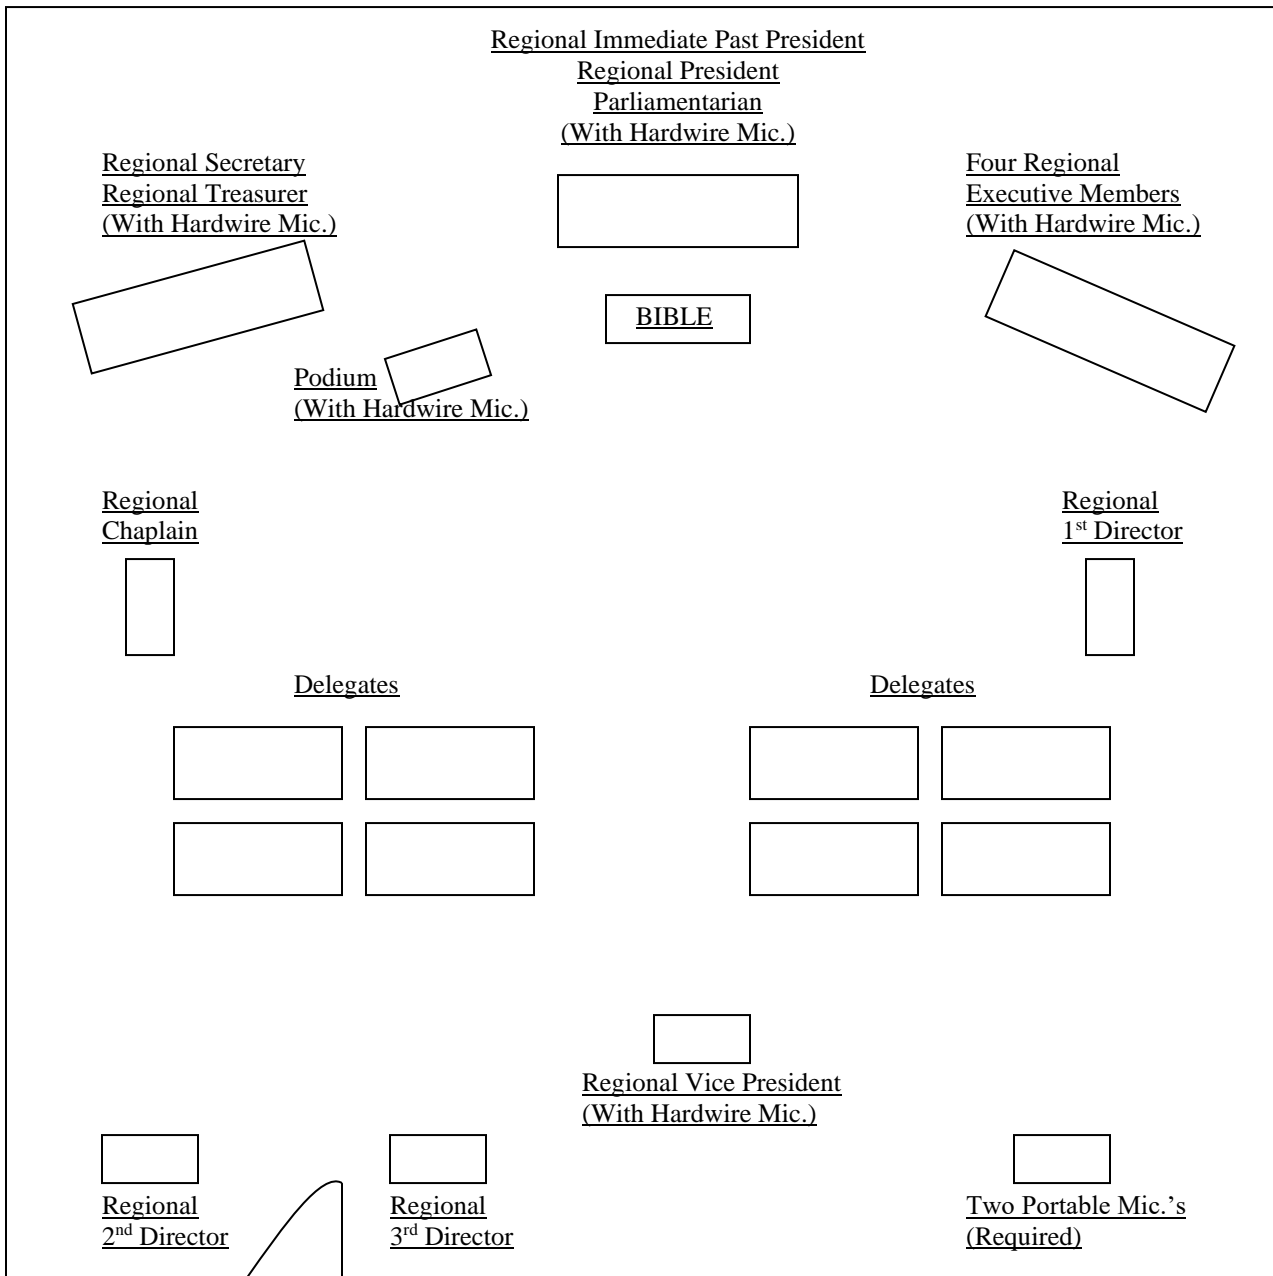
Regional Immediate Past President
Regional President
Parliamentarian
(With Hardwire Mic.)

Regional Secretary
Regional Treasurer
(With Hardwire Mic.)

Four Regional
Executive Members
(With Hardwire Mic.)

BIBLE

Podium
(With Hardwire Mic.)

Regional
Chaplain

Regional
1st Director

Delegates

Delegates

Regional Vice President
(With Hardwire Mic.)

Regional
2nd Director

Regional
3rd Director

Two Portable Mic.'s
(Required)